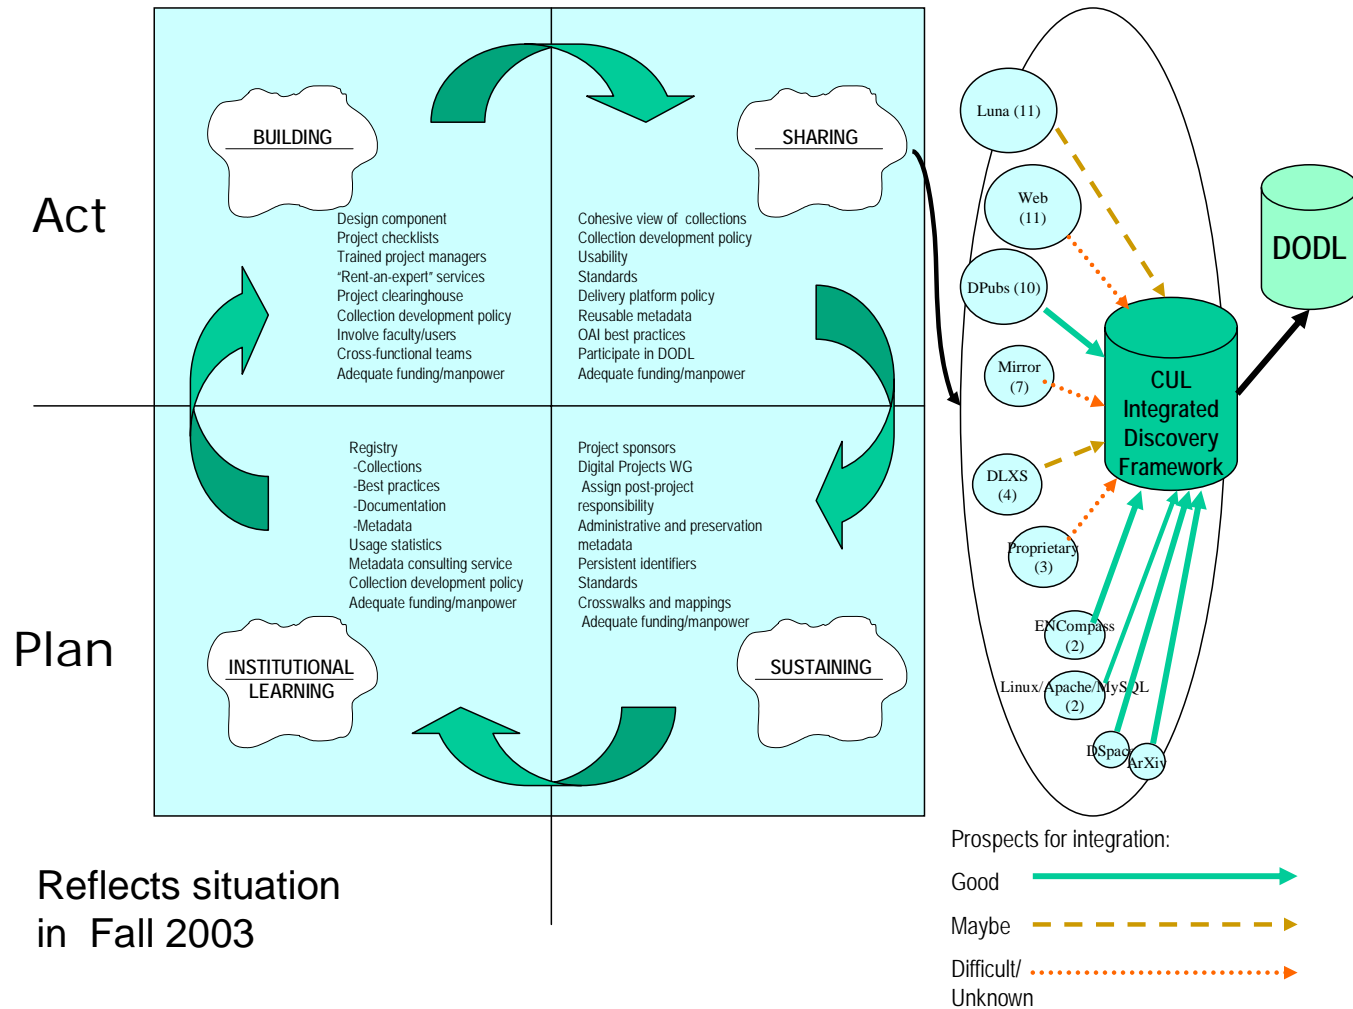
BUILDING

SHARING

Act

Design component
Project checklists
Trained project managers
"Rent-an-expert" services
Project clearinghouse
Collection development policy
Involve faculty/users
Cross-functional teams
Adequate funding/manpower

Cohesive view of collections
Collection development policy
Usability
Standards
Delivery platform policy
Reusable metadata
OAI best practices
Participate in DODL
Adequate funding/manpower

Registry
-Collections
-Best practices
-Documentation
-Metadata
Usage statistics
Metadata consulting service
Collection development policy
Adequate funding/manpower

Project sponsors
Digital Projects WG
Assign post-project responsibility
Administrative and preservation metadata
Persistent identifiers
Standards
Crosswalks and mappings
Adequate funding/manpower

Plan

INSTITUTIONAL LEARNING

SUSTAINING

Reflects situation in Fall 2003

Luna (11)
Web (11)
DPubs (10)
Mirror (7)
DLXS (4)
Proprietary (3)
ENCompass (2)
Linux/Apache/MySQL (2)
DSpace
ArXiv

CUL Integrated Discovery Framework

DODL

Prospects for integration:
Good
Maybe
Difficult/ Unknown